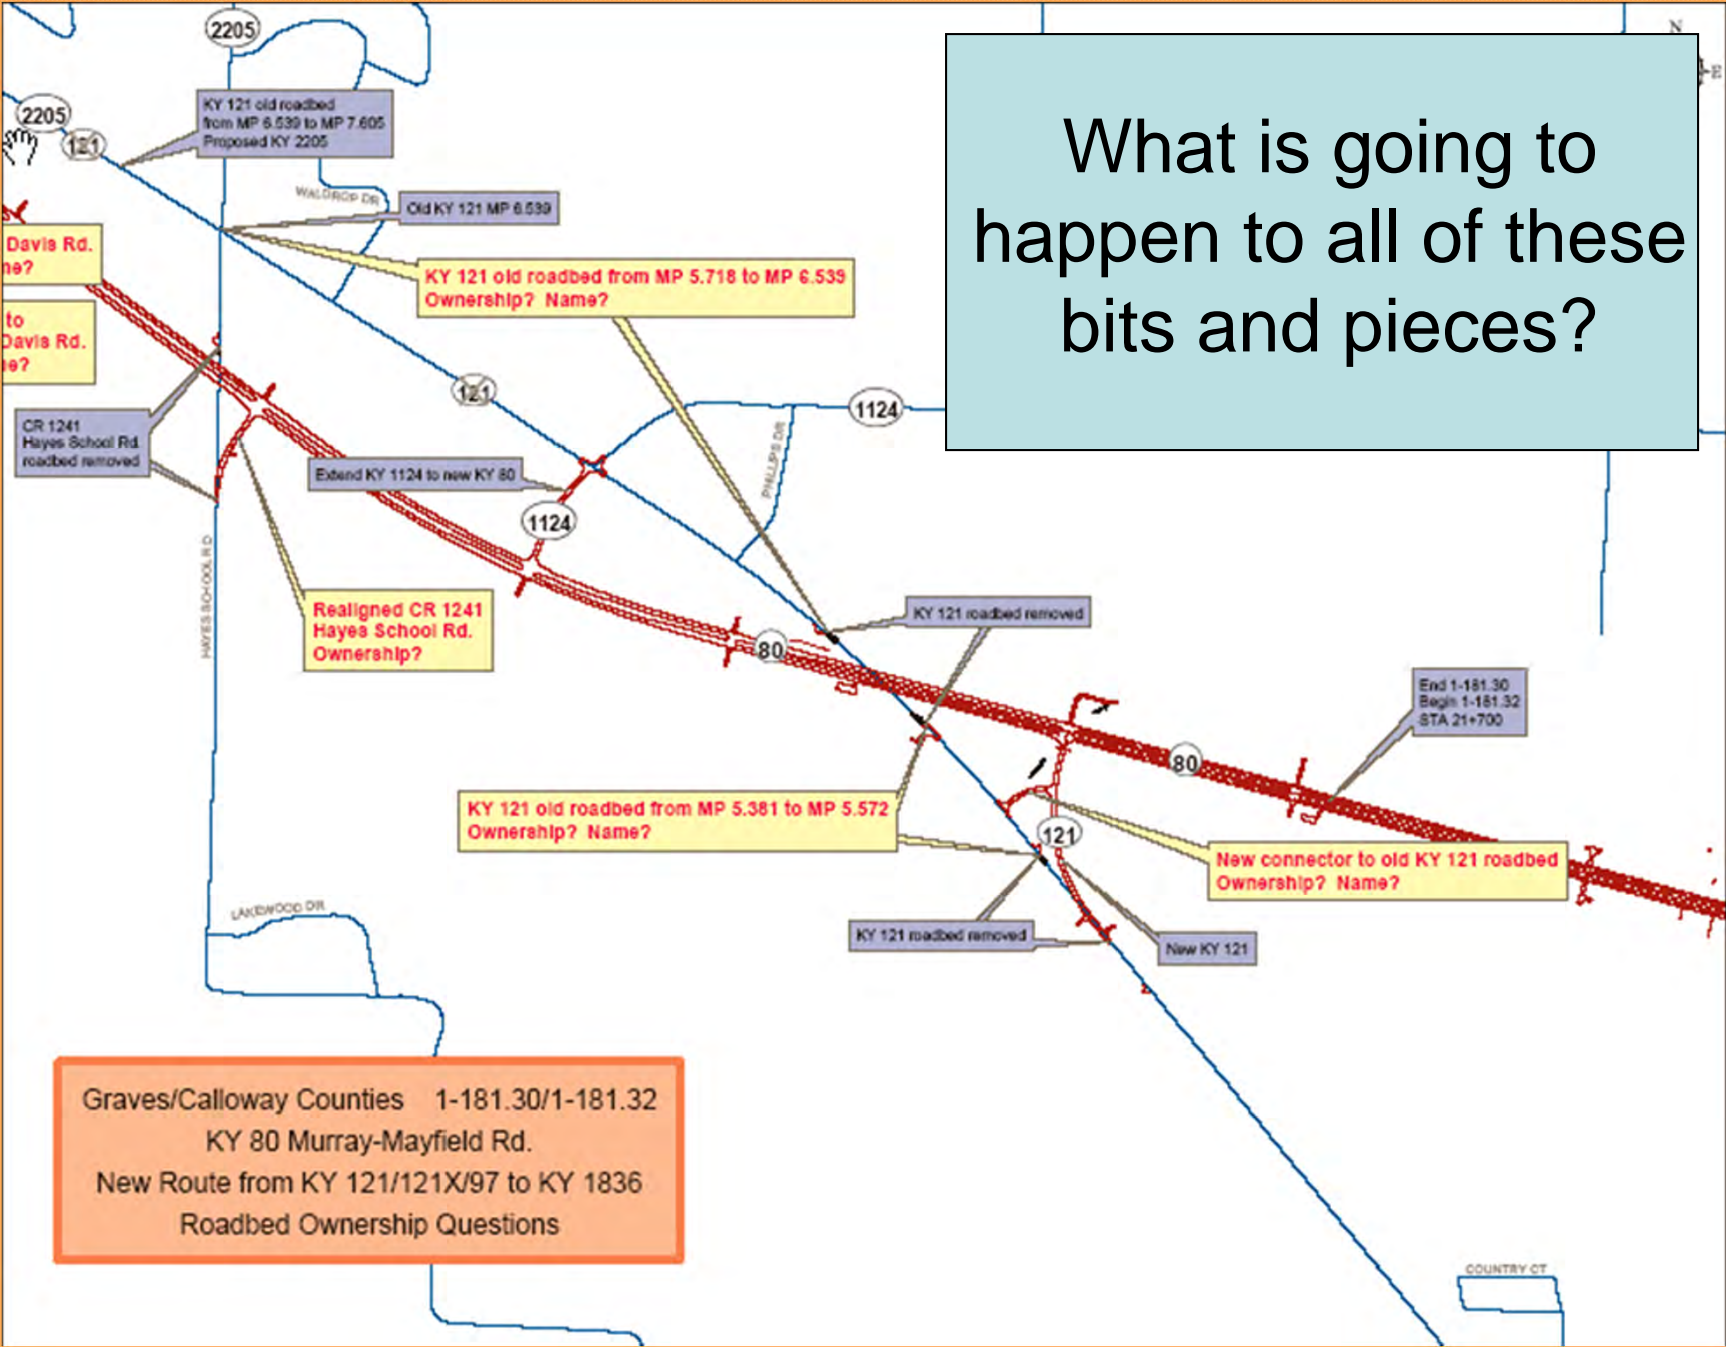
What is going to happen to all of these bits and pieces?

2205

2205

121

KY 121 old roadbed from MP 6.539 to MP 7.605 Proposed KY 2205

WALDROP DR

Old KY 121 MP 6.539

Davis Rd.
ne?

KY 121 old roadbed from MP 5.718 to MP 6.539
Ownership? Name?

to
Davis Rd.
ne?

121

1124

CR 1241
Hayes School Rd.
roadbed removed

Extend KY 1124 to new KY 80

1124

PHILLIPS DR

HAYES SCHOOL RD

Realigned CR 1241
Hayes School Rd.
Ownership?

KY 121 roadbed removed

80

End 1-181.30
Begin 1-181.32
STA 21+700

80

KY 121 old roadbed from MP 5.381 to MP 5.572
Ownership? Name?

121

New connector to old KY 121 roadbed
Ownership? Name?

LAKEWOOD DR

KY 121 roadbed removed

New KY 121

N

E

Graves/Calloway Counties 1-181.30/1-181.32
KY 80 Murray-Mayfield Rd.
New Route from KY 121/121X/97 to KY 1836
Roadbed Ownership Questions

COUNTRY CT